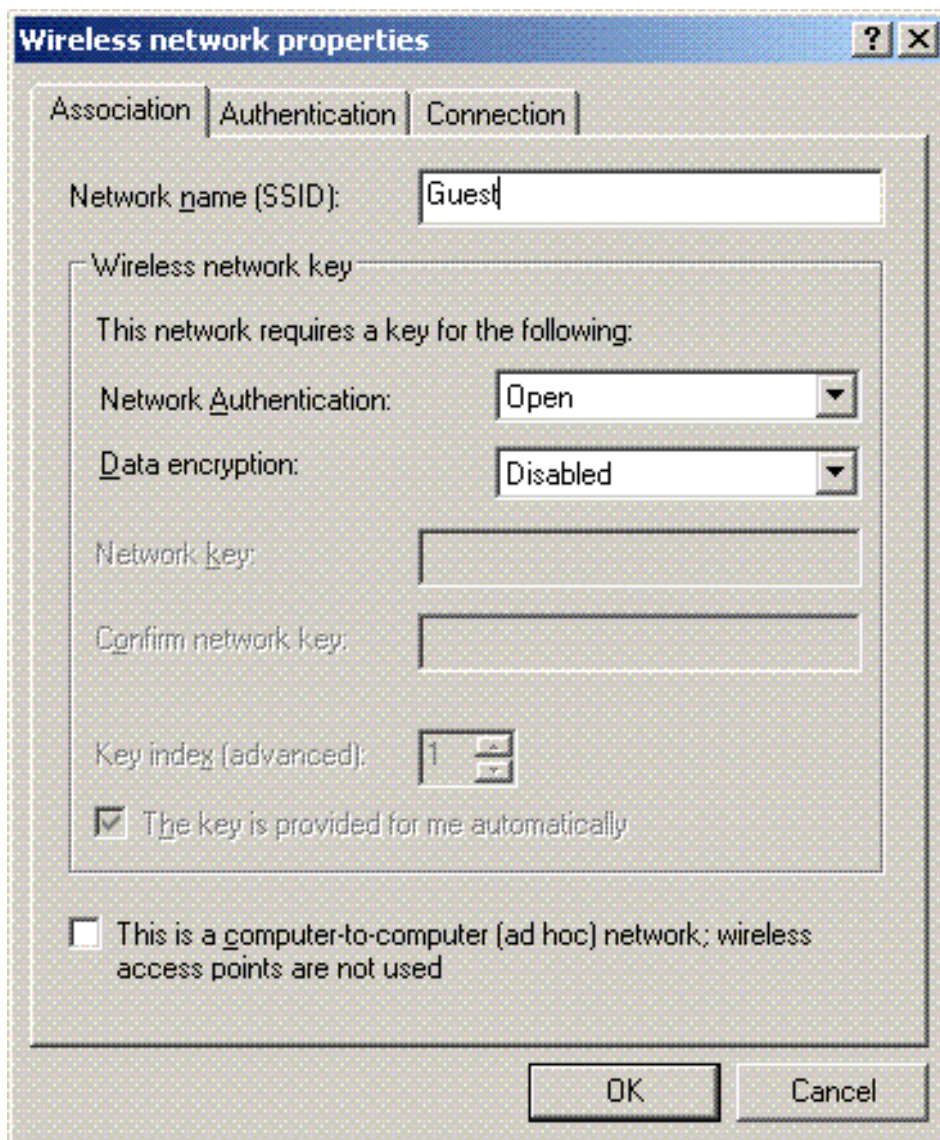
Wireless network properties

?
X

Association | Authentication | Connection

Network name (SSID): Guest

Wireless network key

This network requires a key for the following:

Network Authentication: Open

Data encryption: Disabled

Network key:

Confirm network key:

Key index (advanced): 1

The key is provided for me automatically

This is a computer-to-computer (ad hoc) network; wireless access points are not used

OK
Cancel